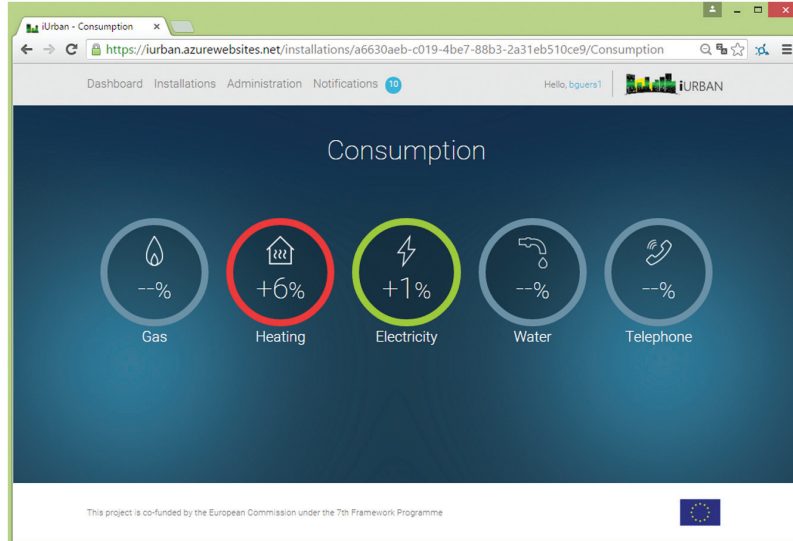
iUrban - Consumption ×

https://iurban.azurewebsites.net/installations/a6630aeb-c019-4be7-88b3-2a31eb510ce9/Consumption

Dashboard Installations Administration Notifications 10

Hello, bguers1

iURBAN

Consumption

--%
Gas

+6%
Heating

+1%
Electricity

--%
Water

--%
Telephone

This project is co-funded by the European Commission under the 7th Framework Programme